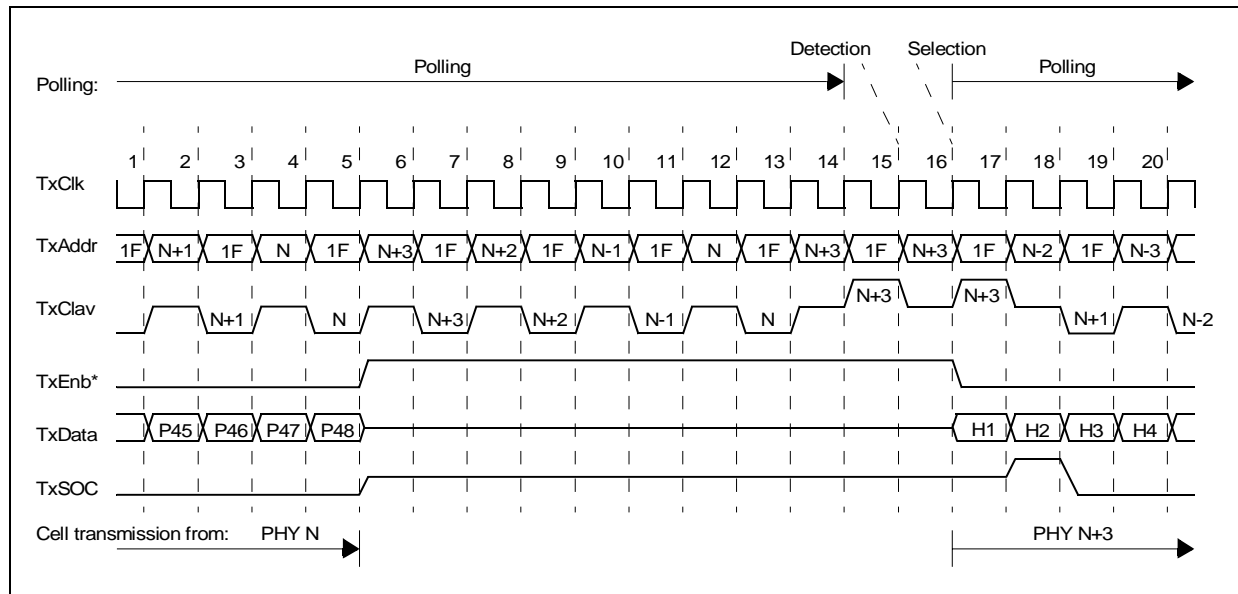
Detection Selection

Polling: Polling Polling

1 2 3 4 5 6 7 8 9 10 11 12 13 14 15 16 17 18 19 20

TxClk

TxAddr 1F N+1 1F N 1F N+3 1F N+2 1F N-1 1F N 1F N+3 1F N+3 1F N-2 1F N-3

TxClav N+1 N N+3 N+2 N-1 N N+3 N+3 N+1 N-2

TxEnb*

TxData P45 P46 P47 P48 H1 H2 H3 H4

TxSOC

Cell transmission from: PHY N PHY N+3